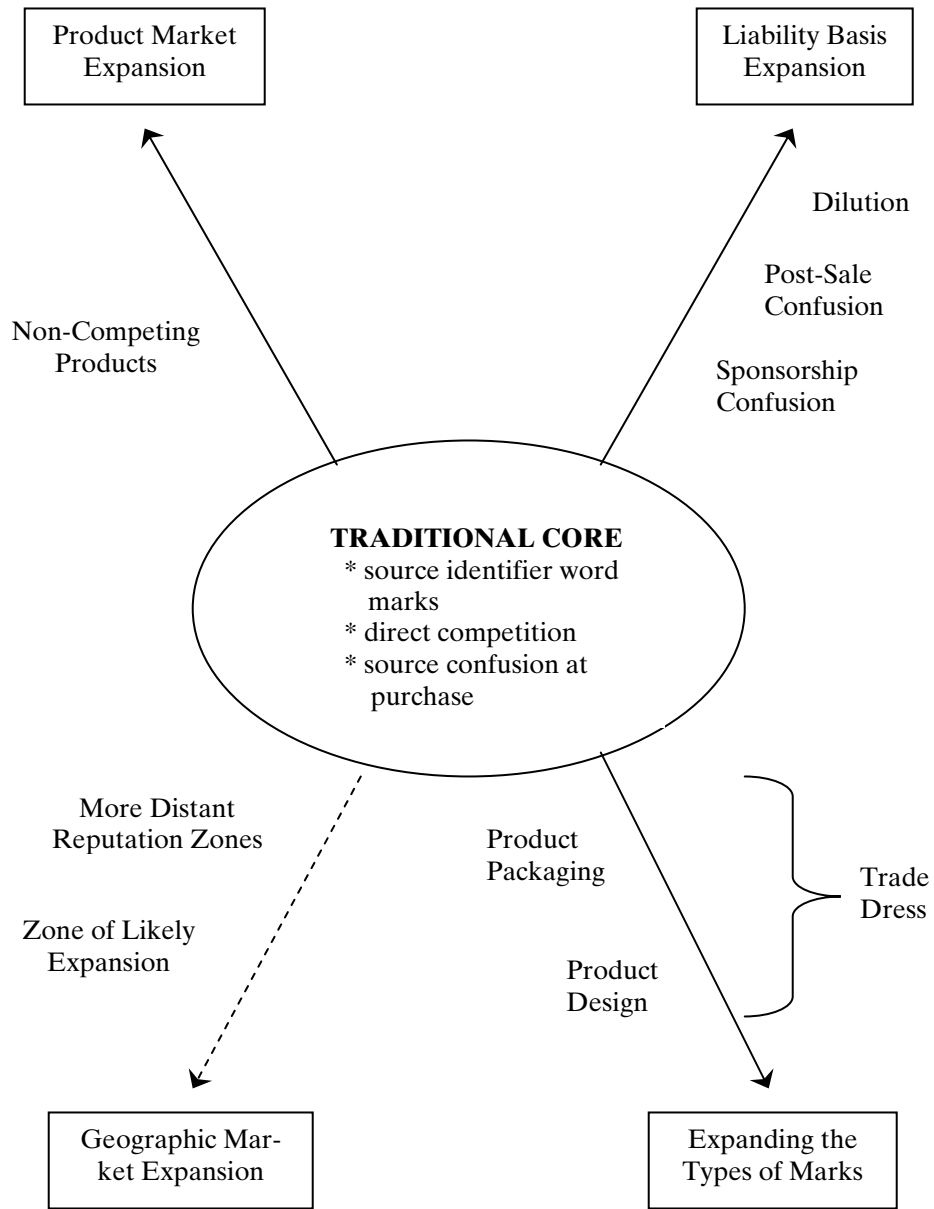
Product Market Expansion

Liability Basis Expansion

Dilution

Post-Sale Confusion

Non-Competing Products

Sponsorship Confusion

**TRADITIONAL CORE**
* source identifier word marks
* direct competition
* source confusion at purchase

More Distant Reputation Zones

Zone of Likely Expansion

Product Packaging

Product Design

Trade Dress

Geographic Market Expansion

Expanding the Types of Marks